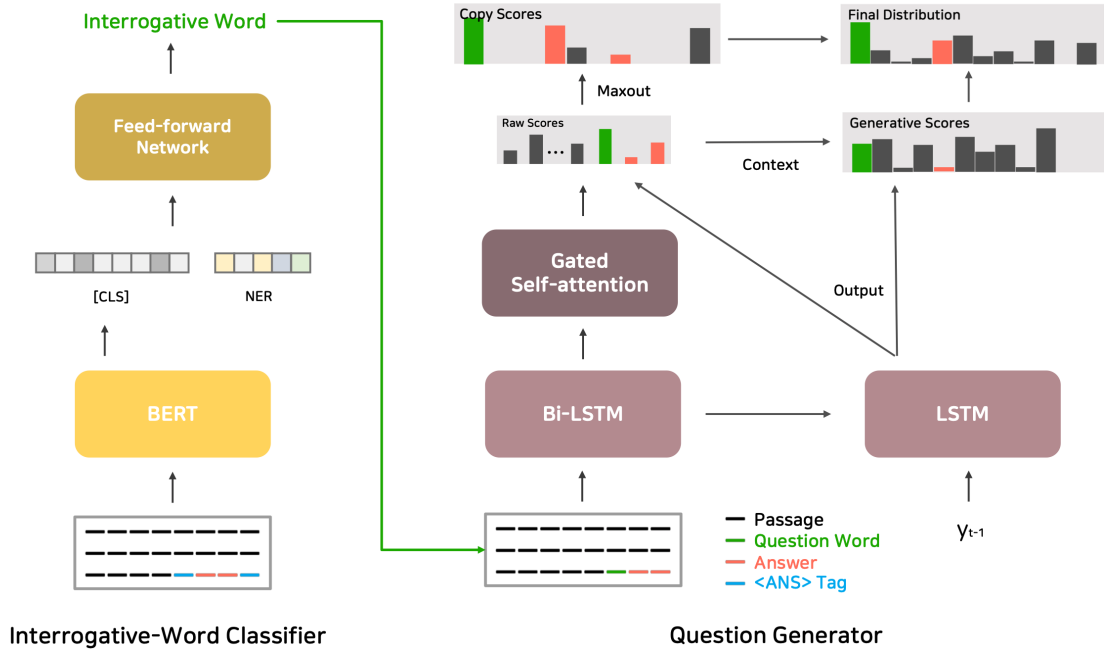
Interrogative Word

Feed-forward Network

[CLS]

NER

BERT

Interrogative-Word Classifier

Copy Scores

Maxout

Raw Scores

...

Gated Self-attention

Bi-LSTM

Final Distribution

Generative Scores

Context

Output

LSTM

$y_{t-1}$

Passage
Question Word
Answer
<ANS> Tag

Question Generator